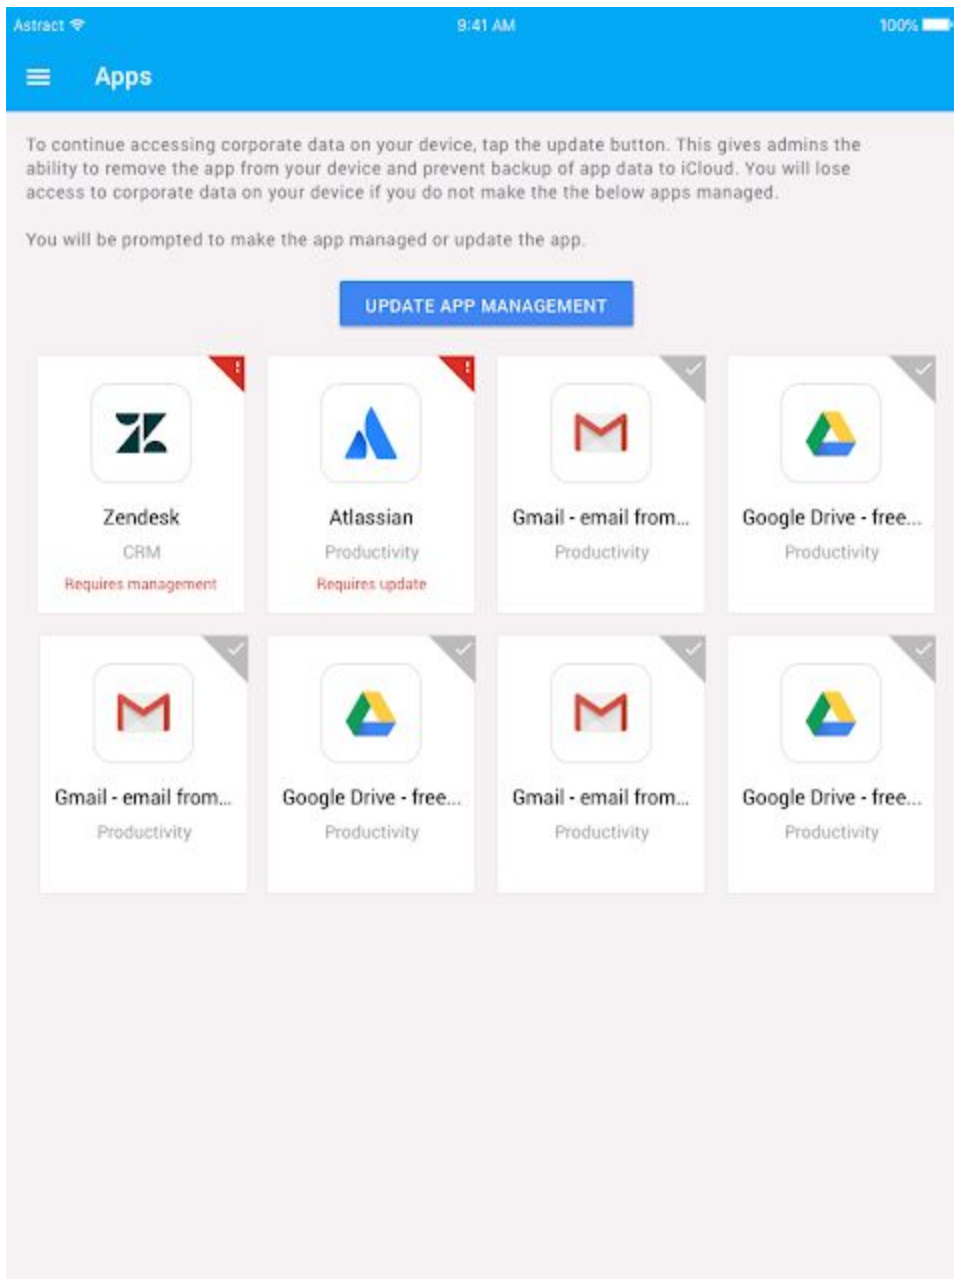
Astract 9:41 AM 100%

Apps

To continue accessing corporate data on your device, tap the update button. This gives admins the ability to remove the app from your device and prevent backup of app data to iCloud. You will lose access to corporate data on your device if you do not make the the below apps managed.

You will be prompted to make the app managed or update the app.

UPDATE APP MANAGEMENT

Zendesk
CRM
Requires management

Atlassian
Productivity
Requires update

Gmail - email from...
Productivity

Google Drive - free...
Productivity

Gmail - email from...
Productivity

Google Drive - free...
Productivity

Gmail - email from...
Productivity

Google Drive - free...
Productivity